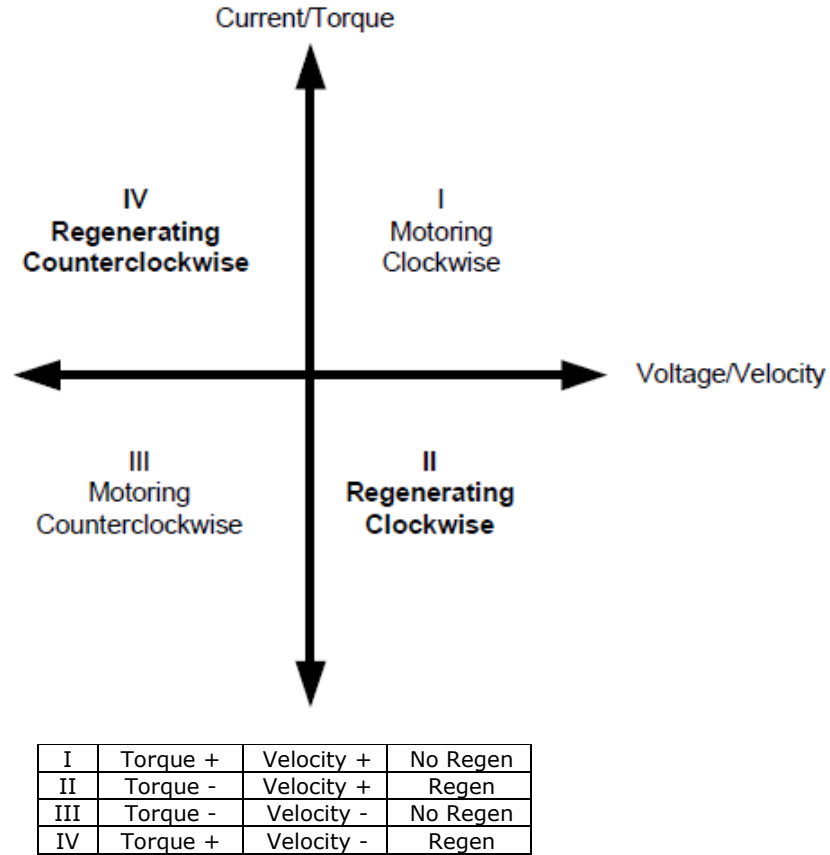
Current/Torque

IV
Regenerating
Counterclockwise

I
Motoring
Clockwise

Voltage/Velocity

III
Motoring
Counterclockwise

II
Regenerating
Clockwise

| I | Torque + | Velocity + | No Regen |
|---|---|---|---|
| II | Torque - | Velocity + | Regen |
| III | Torque - | Velocity - | No Regen |
| IV | Torque + | Velocity - | Regen |